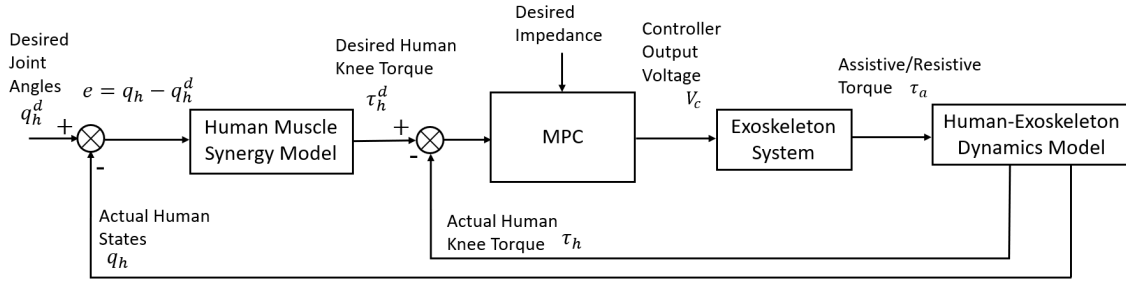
Desired Joint Angles $q_h^d$

$e = q_h - q_h^d$

+

-

Human Muscle Synergy Model

Desired Human Knee Torque $\tau_h^d$

+

-

Desired Impedance

MPC

Controller Output Voltage $V_c$

Exoskeleton System

Assistive/Resistive Torque $\tau_a$

Human-Exoskeleton Dynamics Model

Actual Human Knee Torque $\tau_h$

Actual Human States $q_h$